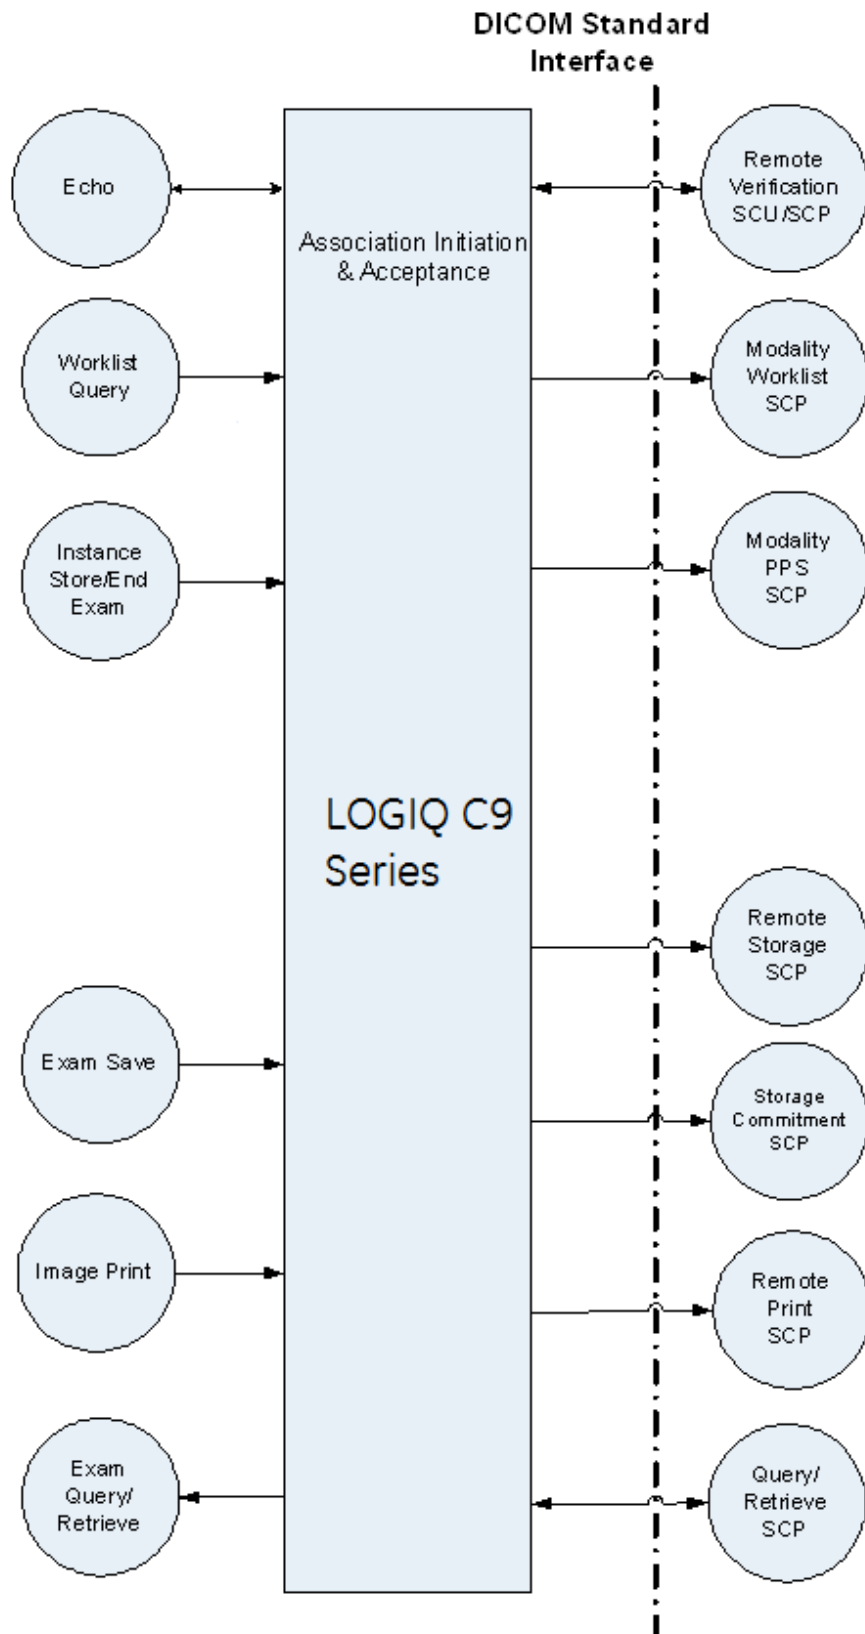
DICOM Standard Interface

Echo

Association Initiation & Acceptance

Remote Verification SCU/SCP

Worklist Query

Modality Worklist SCP

Instance Store/End Exam

Modality PPS SCP

LOGIQ C9 Series

Remote Storage SCP

Exam Save

Storage Commitment SCP

Image Print

Remote Print SCP

Exam Query/ Retrieve

Query/ Retrieve SCP